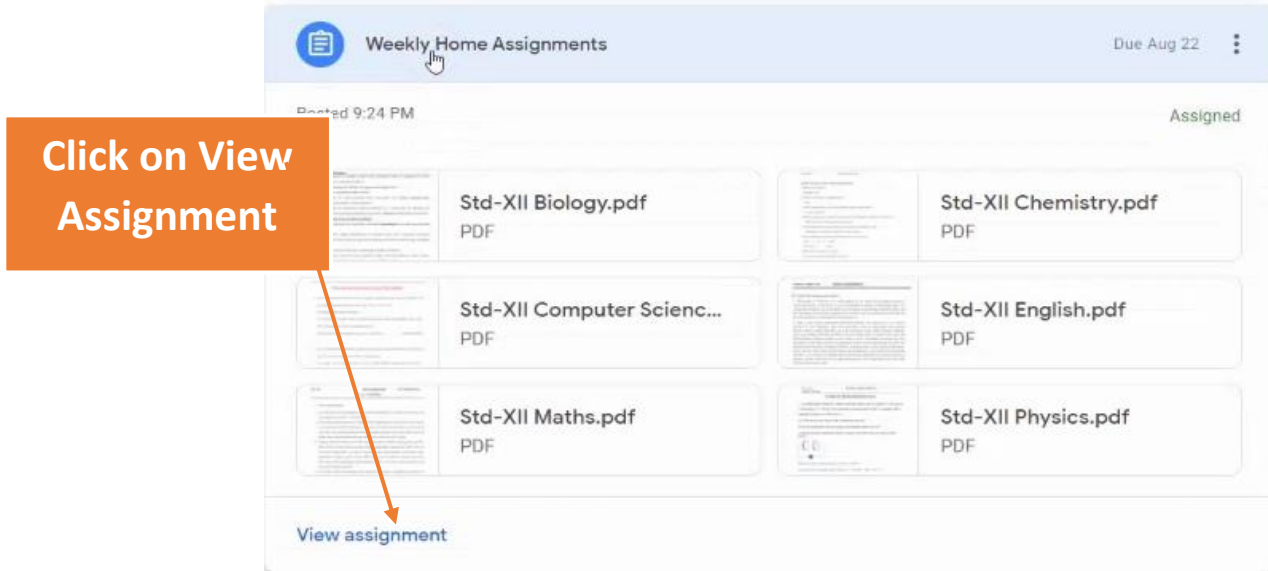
Weekly Home Assignments

Due Aug 22

Posted 9:24 PM

Assigned

Click on View Assignment

Std-XII Biology.pdf
PDF

Std-XII Chemistry.pdf
PDF

Std-XII Computer Scienc...
PDF

Std-XII English.pdf
PDF

Std-XII Maths.pdf
PDF

Std-XII Physics.pdf
PDF

View assignment